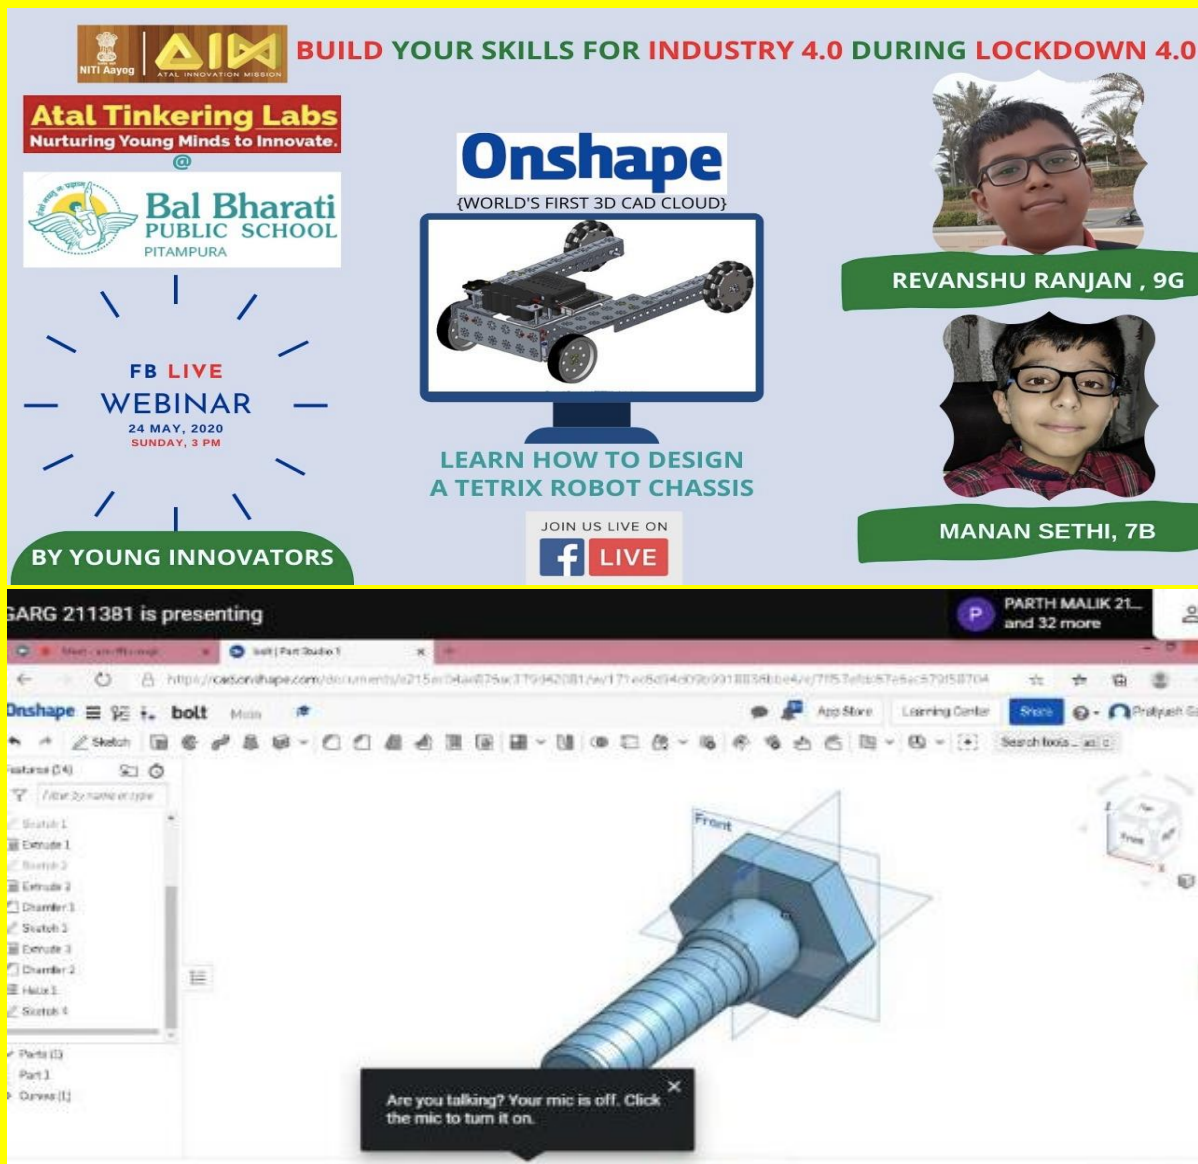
NITI Aayog AIM ATAL INNOVATION MISSION

BUILD YOUR SKILLS FOR INDUSTRY 4.0 DURING LOCKDOWN 4.0

Atal Tinkering Labs
Nurturing Young Minds to Innovate.
@
Bal Bharati PUBLIC SCHOOL
PITAMPURA

FB LIVE
WEBINAR
24 MAY, 2020
SUNDAY, 3 PM

BY YOUNG INNOVATORS

Onshape
{WORLD'S FIRST 3D CAD CLOUD}

LEARN HOW TO DESIGN
A TETRIX ROBOT CHASSIS

JOIN US LIVE ON
LIVE

REVANSHU RANJAN , 9G

MANAN SETHI, 7B

GARG 211381 is presenting

PARTH MALIK 21...
and 32 more

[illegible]

bolt | Part Studio 1

https://cad.onshape.com/documents/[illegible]

Onshape bolt Main App Store Learning Center Share Pratyush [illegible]

Sketch

Search tools...

Features (14)

Filter by name or type

Sketch 1
Extrude 1
Sketch 2
Extrude 2
Chamfer 1
Sketch 3
Extrude 3
Chamfer 2
Helix 1
Sketch 4

Parts (1)
Part 1
Curves (1)

Front

Top
Front

Are you talking? Your mic is off. Click the mic to turn it on.